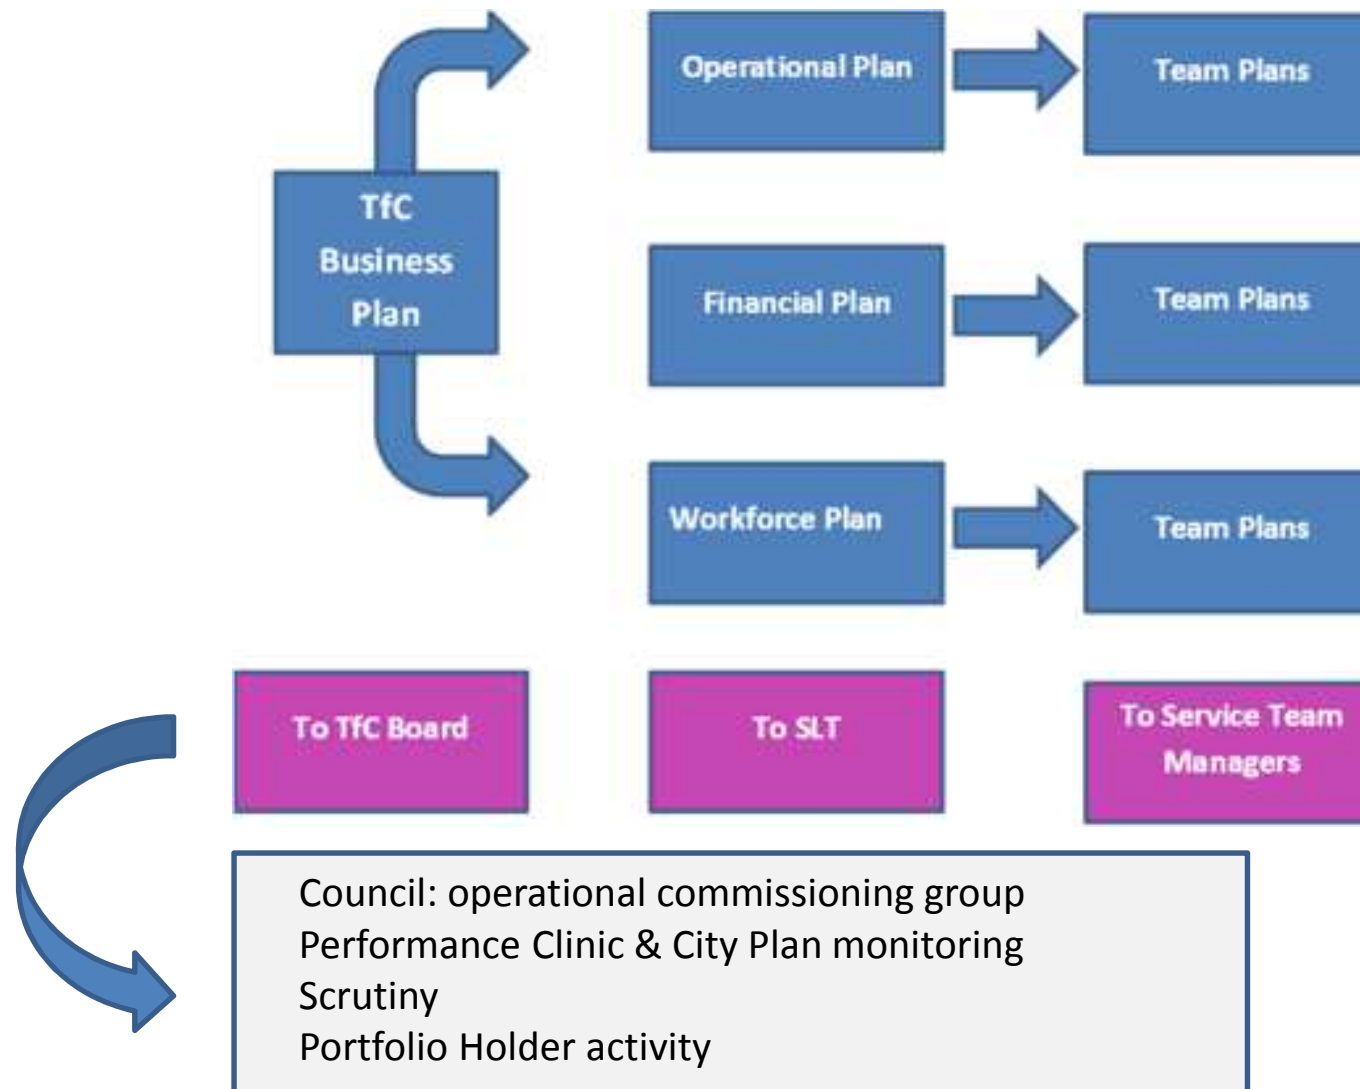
TfC Business Plan

Operational Plan

Team Plans

Financial Plan

Team Plans

Workforce Plan

Team Plans

To TfC Board

To SLT

To Service Team Managers

Council: operational commissioning group
Performance Clinic & City Plan monitoring
Scrutiny
Portfolio Holder activity